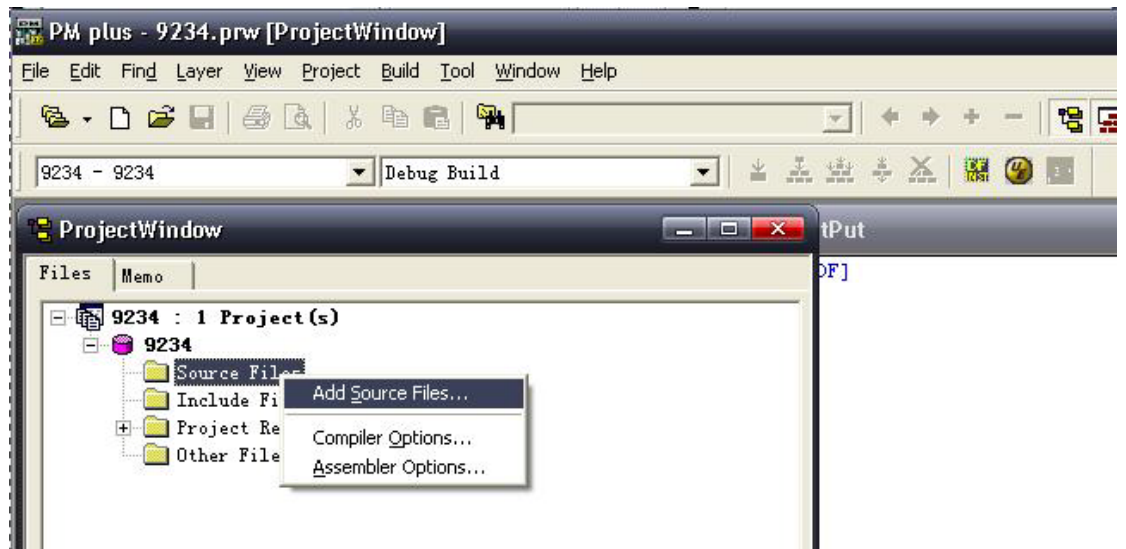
PM plus - 9234.prw [ProjectWindow]

File Edit Find Layer View Project Build Tool Window Help

9234 - 9234
Debug Build

ProjectWindow
tPut
DF]

Files Memo

9234 : 1 Project(s)
9234
Source Files
Include Fi
Project Re
Other File

Add Source Files...
Compiler Options...
Assembler Options...